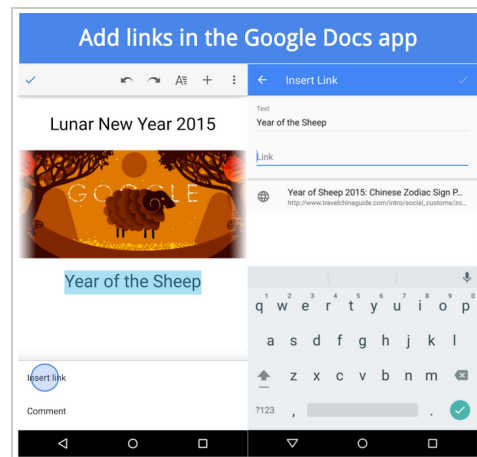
Add links in the Google Docs app

Lunar New Year 2015

GOOGLE

Year of the Sheep

Insert link

Comment

Insert Link

Text

Year of the Sheep

Link

Year of Sheep 2015: Chinese Zodiac Sign P...

http://www.travelchinaguide.com/intro/social_customs/zo...

1 2 3 4 5 6 7 8 9 0

q w e r t y u i o p

a s d f g h j k l

z x c v b n m

?123 , .